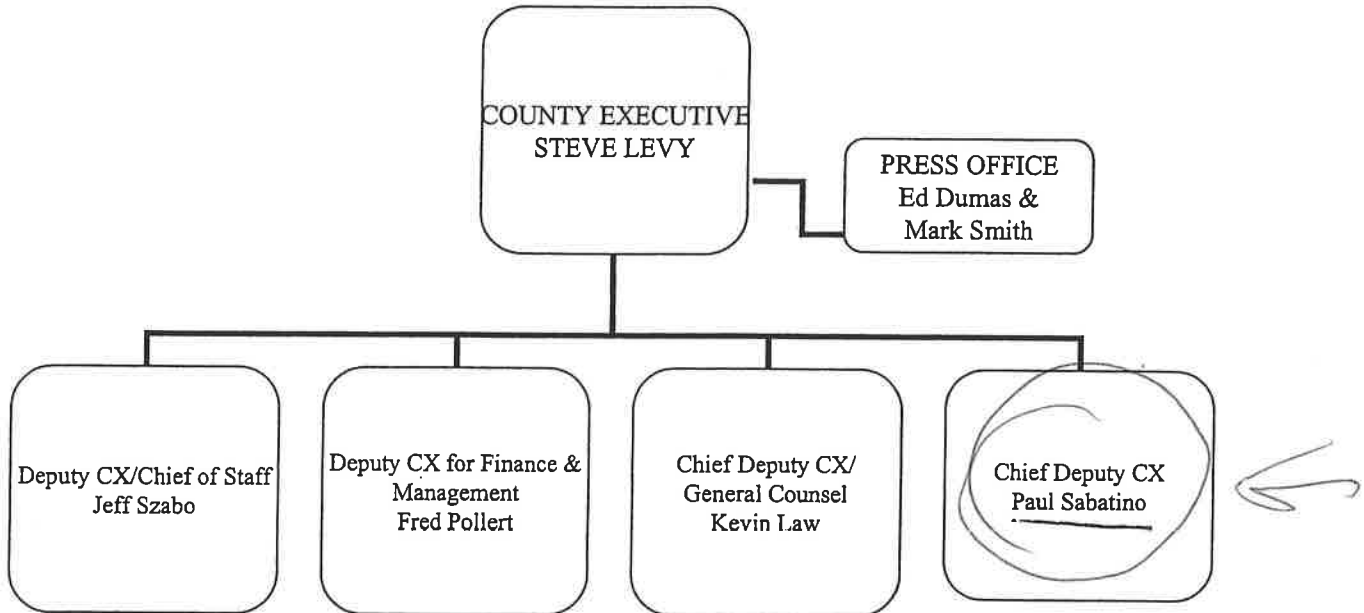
COUNTY EXECUTIVE
STEVE LEVY

PRESS OFFICE
Ed Dumas &
Mark Smith

Deputy CX/Chief of Staff
Jeff Szabo

Deputy CX for Finance &
Management
Fred Pollert

Chief Deputy CX/
General Counsel
Kevin Law

Chief Deputy CX
Paul Sabatino